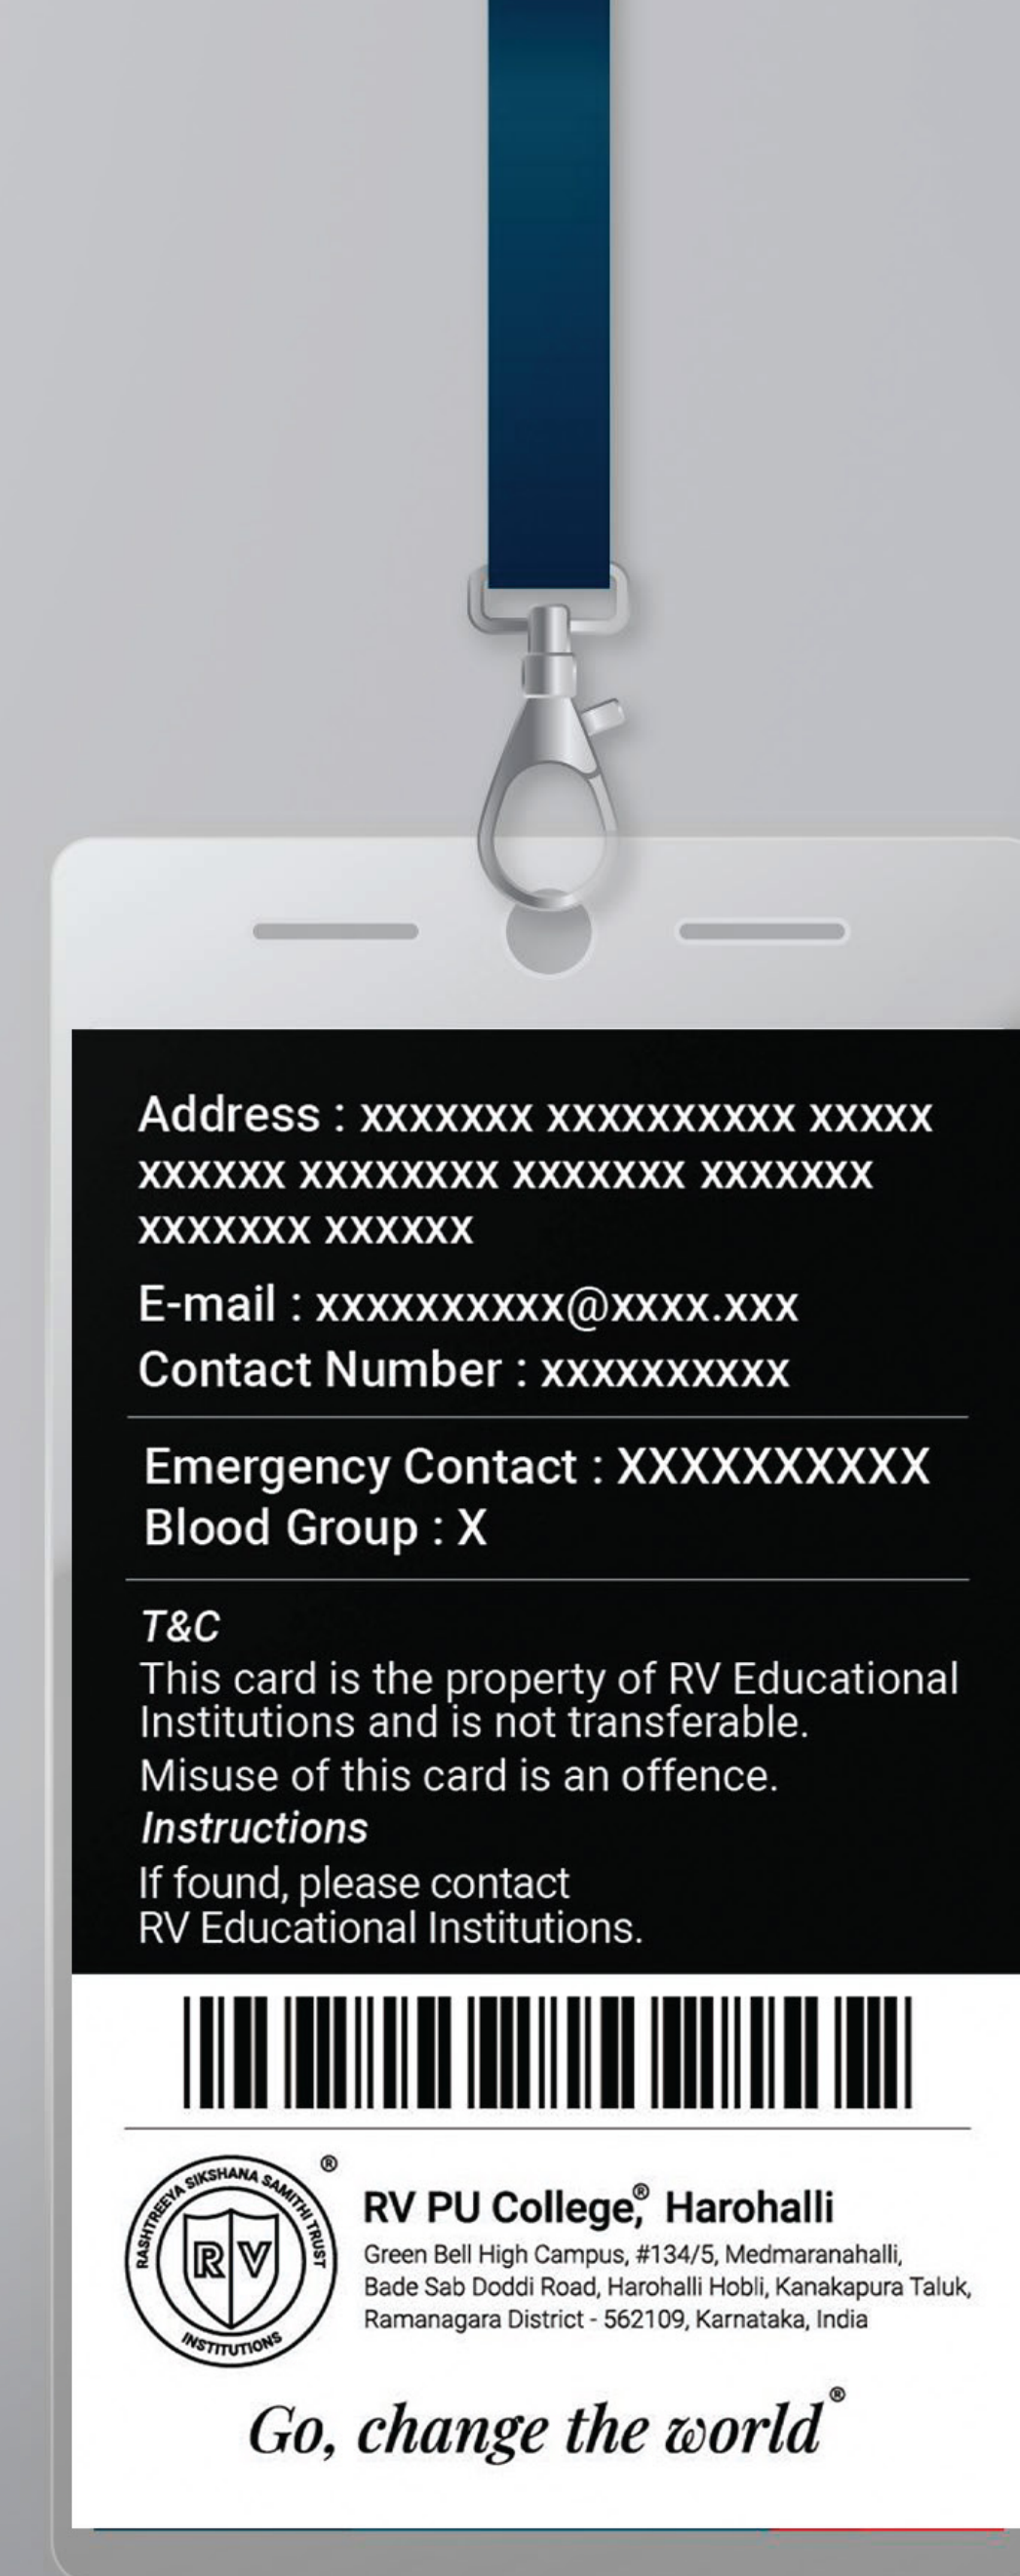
Address : xxxxxxx xxxxxxxxxx xxxxx xxxxxx xxxxxxxx xxxxxxx xxxxxxx xxxxxxx xxxxxx

E-mail : xxxxxxxxxx@xxxx.xxx

Contact Number : xxxxxxxxxx

Emergency Contact : XXXXXXXXXX

Blood Group : X

T&C

This card is the property of RV Educational Institutions and is not transferable.

Misuse of this card is an offence.

Instructions

If found, please contact RV Educational Institutions.

RASHTREEYA SIKSHANA SAMITHI TRUST
RV
INSTITUTIONS
®

RV PU College,® Harohalli

Green Bell High Campus, #134/5, Medmaranahalli, Bade Sab Doddi Road, Harohalli Hobli, Kanakapura Taluk, Ramanagara District - 562109, Karnataka, India

Go, change the world®